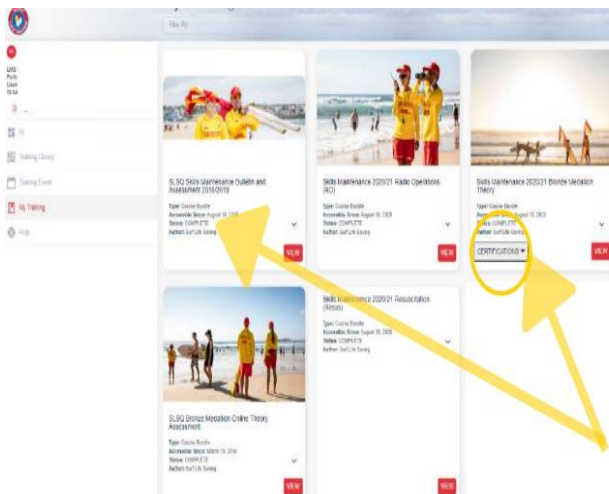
Filter By

Training Library

Training Event

My Training

Help

SLSQ Skills Maintenance Bulletin and Assessment 2018/2019

Type: Course Bundle
Accessible Since: August 16, 2018
Status: COMPLETE
Author: Surf Life Saving

VIEW

Skills Maintenance 2020/21 Radio Operations (RO)

Type: Course Bundle
Accessible Since: August 18, 2020
Status: COMPLETE
Author: Surf Life Saving

VIEW

Skills Maintenance 2020/21 Bronze Medallion Theory

Type: Course Bundle
Accessible Since: August 18, 2020
Status: COMPLETE
Author: Surf Life Saving

CERTIFICATIONS ▾

VIEW

SLSQ Bronze Medallion Online Theory Assessment

Type: Course Bundle
Accessible Since: March 19, 2018
Status: COMPLETE
Author: Surf Life Saving

VIEW

Skills Maintenance 2020/21 Resuscitation (Resus)

Type: Course Bundle
Accessible Since: August 18, 2020
Status: COMPLETE
Author: Surf Life Saving

VIEW